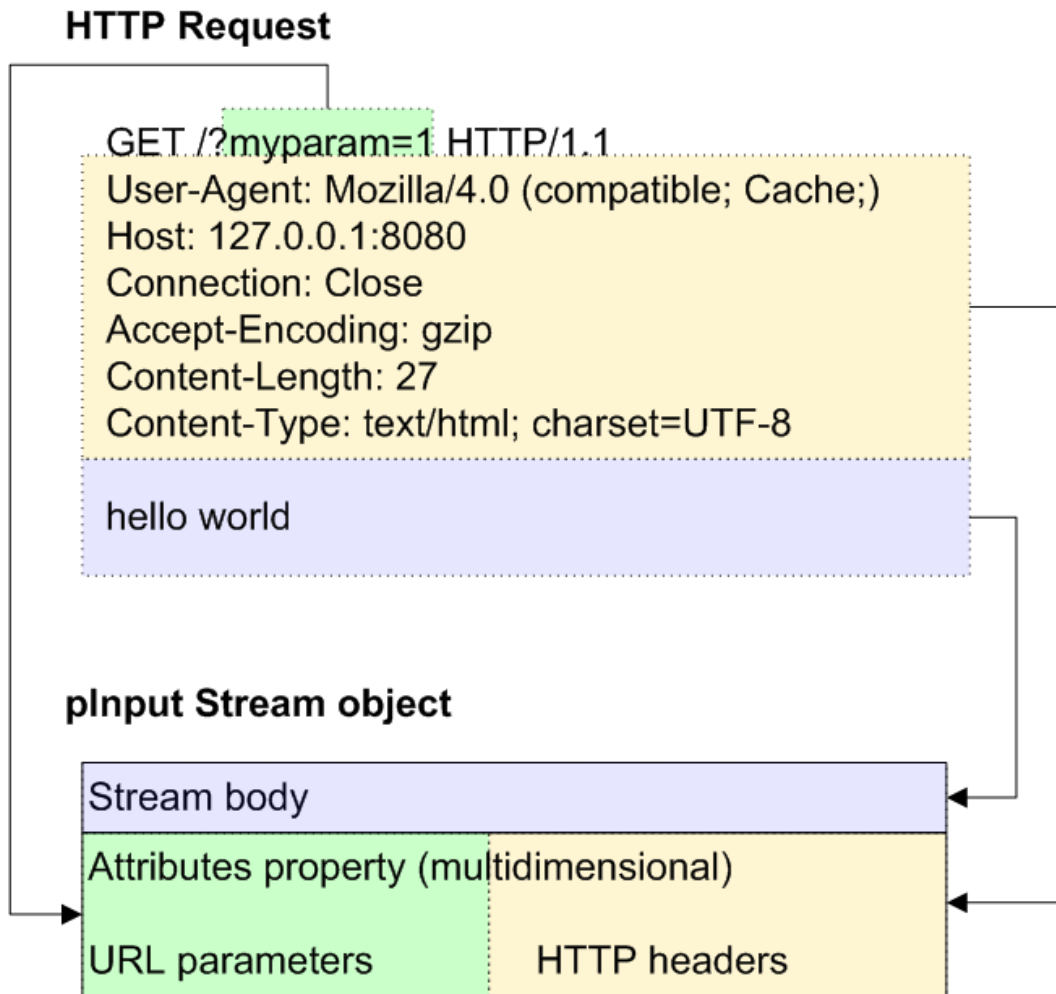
HTTP Request

GET /?myparam=1 HTTP/1.1
User-Agent: Mozilla/4.0 (compatible; Cache;)
Host: 127.0.0.1:8080
Connection: Close
Accept-Encoding: gzip
Content-Length: 27
Content-Type: text/html; charset=UTF-8

hello world

pInput Stream object

Stream body

Attributes property (multidimensional)

URL parameters

HTTP headers